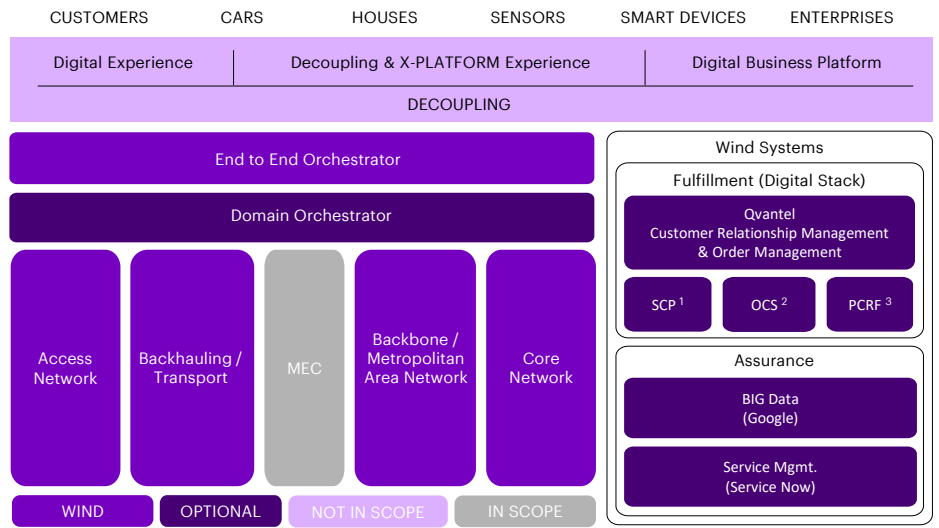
CUSTOMERS CARS HOUSES SENSORS SMART DEVICES ENTERPRISES

Digital Experience | Decoupling & X-PLATFORM Experience | Digital Business Platform

DECOUPLING

End to End Orchestrator

Domain Orchestrator

Access Network

Backhauling / Transport

MEC

Backbone / Metropolitan Area Network

Core Network

WIND OPTIONAL NOT IN SCOPE IN SCOPE

Wind Systems

Fulfillment (Digital Stack)

Qvantel Customer Relationship Management & Order Management

SCP $^{1}$

OCS $^{2}$

PCRF $^{3}$

Assurance

BIG Data (Google)

Service Mgmt. (Service Now)